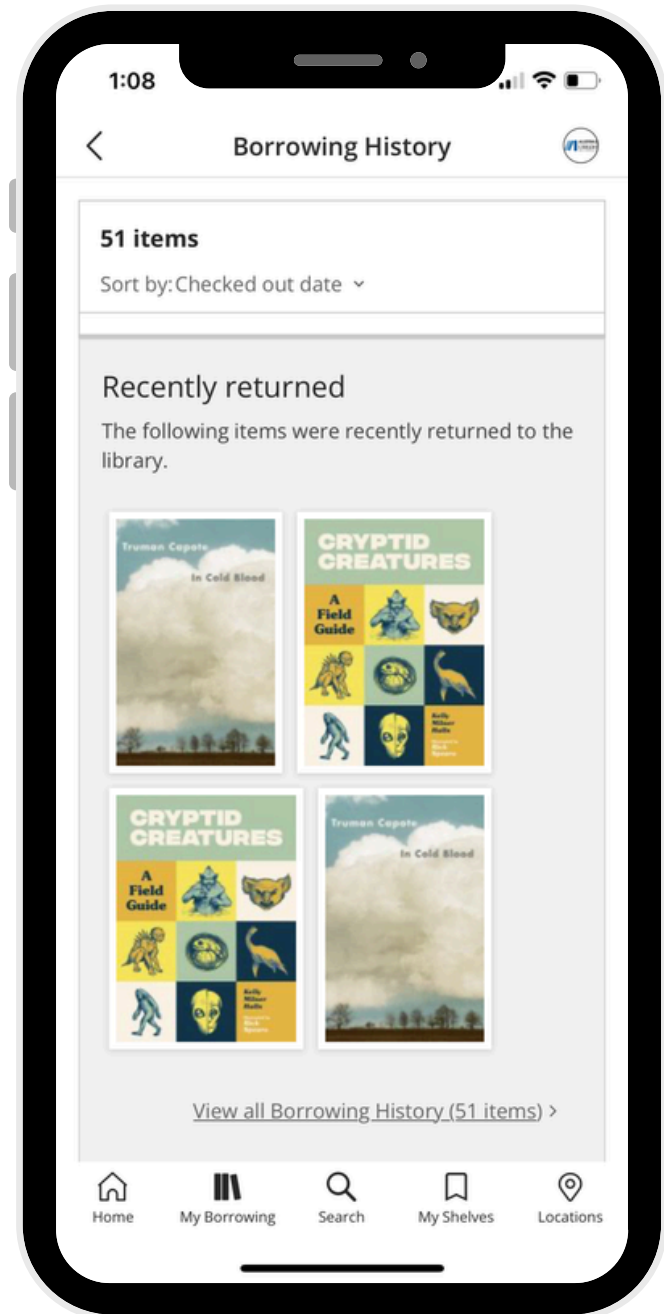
1:08

Borrowing History

51 items

Sort by: Checked out date

Recently returned

The following items were recently returned to the library.

Truman Capote
In Cold Blood

CRYPTID CREATURES
A Field Guide
Kelly Milner Halls
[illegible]

CRYPTID CREATURES
A Field Guide
Kelly Milner Halls
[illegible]

Truman Capote
In Cold Blood

View all Borrowing History (51 items)

Home
My Borrowing
Search
My Shelves
Locations